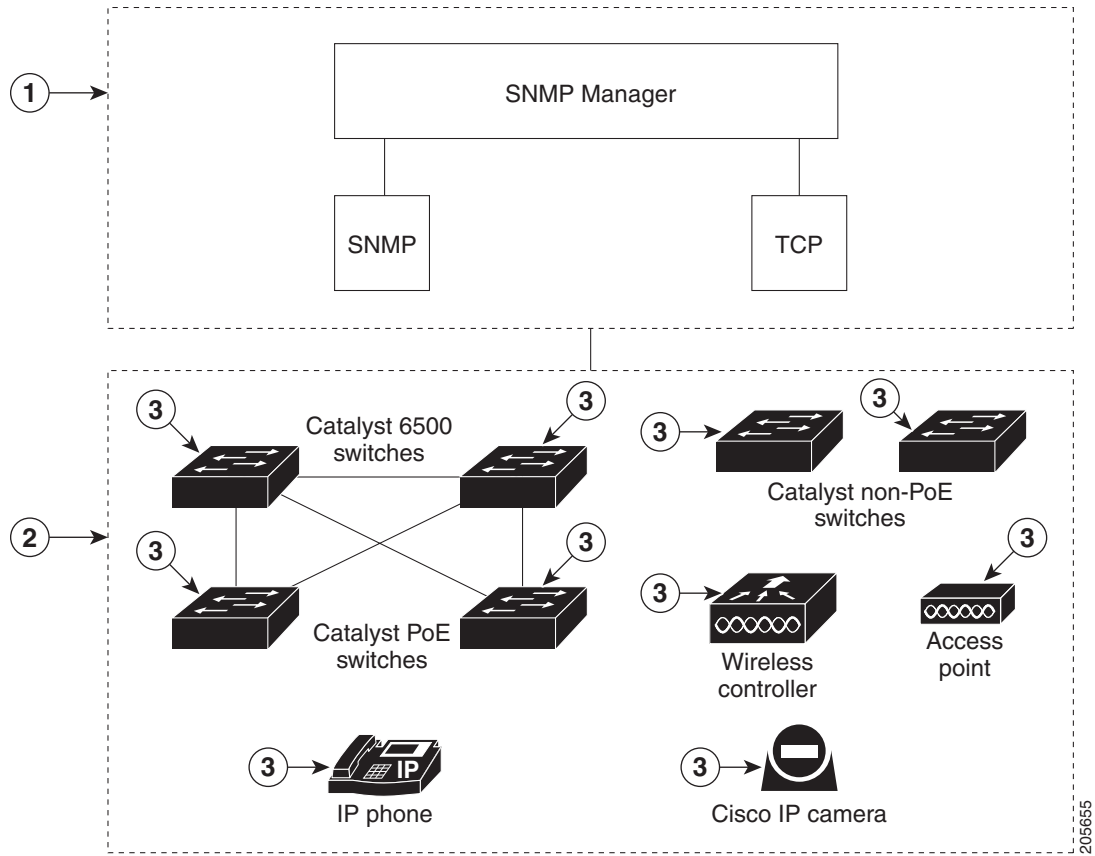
1

SNMP Manager

SNMP

TCP

2

3

Catalyst 6500 switches

3

3

3

Catalyst non-PoE switches

3

3

3

3

Catalyst PoE switches

3

Wireless controller

Access point

3

IP

IP phone

3

Cisco IP camera

205655